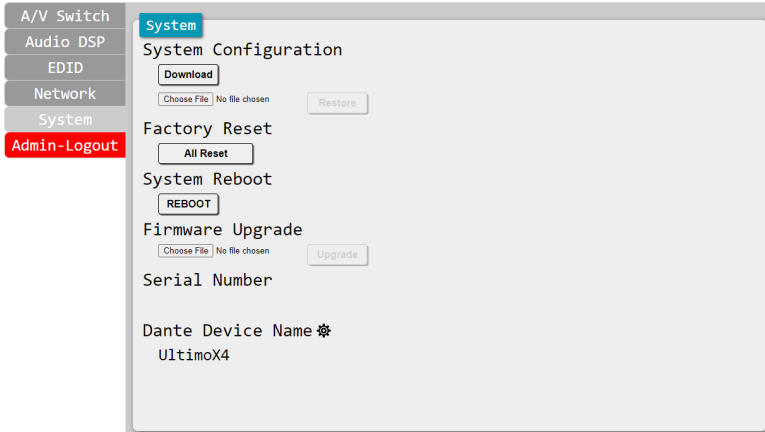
A/V Switch
Audio DSP
EDID
Network
System
Admin-Logout

System

System Configuration

Download

Choose File No file chosen Restore

Factory Reset

All Reset

System Reboot

REBOOT

Firmware Upgrade

Choose File No file chosen Upgrade

Serial Number

Dante Device Name

UltimoX4